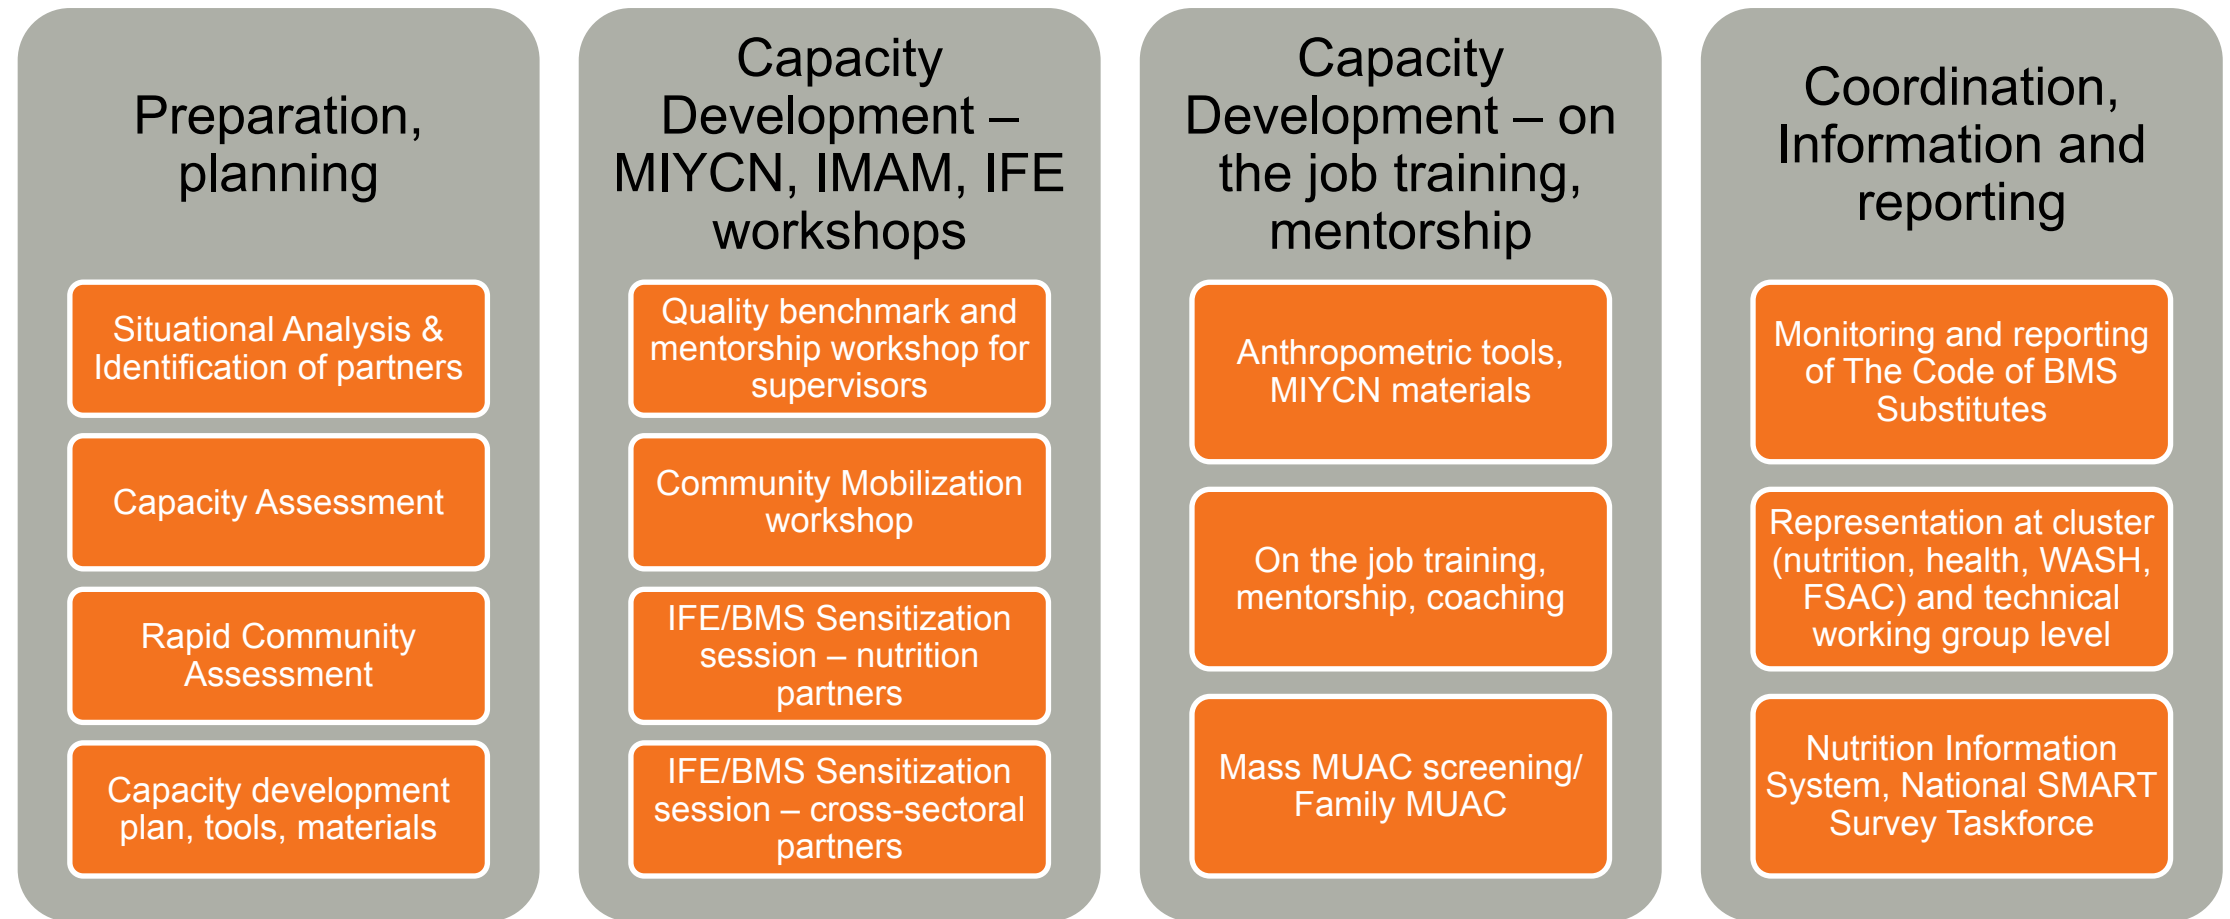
Preparation, planning

Situational Analysis & Identification of partners

Capacity Assessment

Rapid Community Assessment

Capacity development plan, tools, materials

Capacity Development – MIYCN, IMAM, IFE workshops

Quality benchmark and mentorship workshop for supervisors

Community Mobilization workshop

IFE/BMS Sensitization session – nutrition partners

IFE/BMS Sensitization session – cross-sectoral partners

Capacity Development – on the job training, mentorship

Anthropometric tools, MIYCN materials

On the job training, mentorship, coaching

Mass MUAC screening/ Family MUAC

Coordination, Information and reporting

Monitoring and reporting of The Code of BMS Substitutes

Representation at cluster (nutrition, health, WASH, FSAC) and technical working group level

Nutrition Information System, National SMART Survey Taskforce